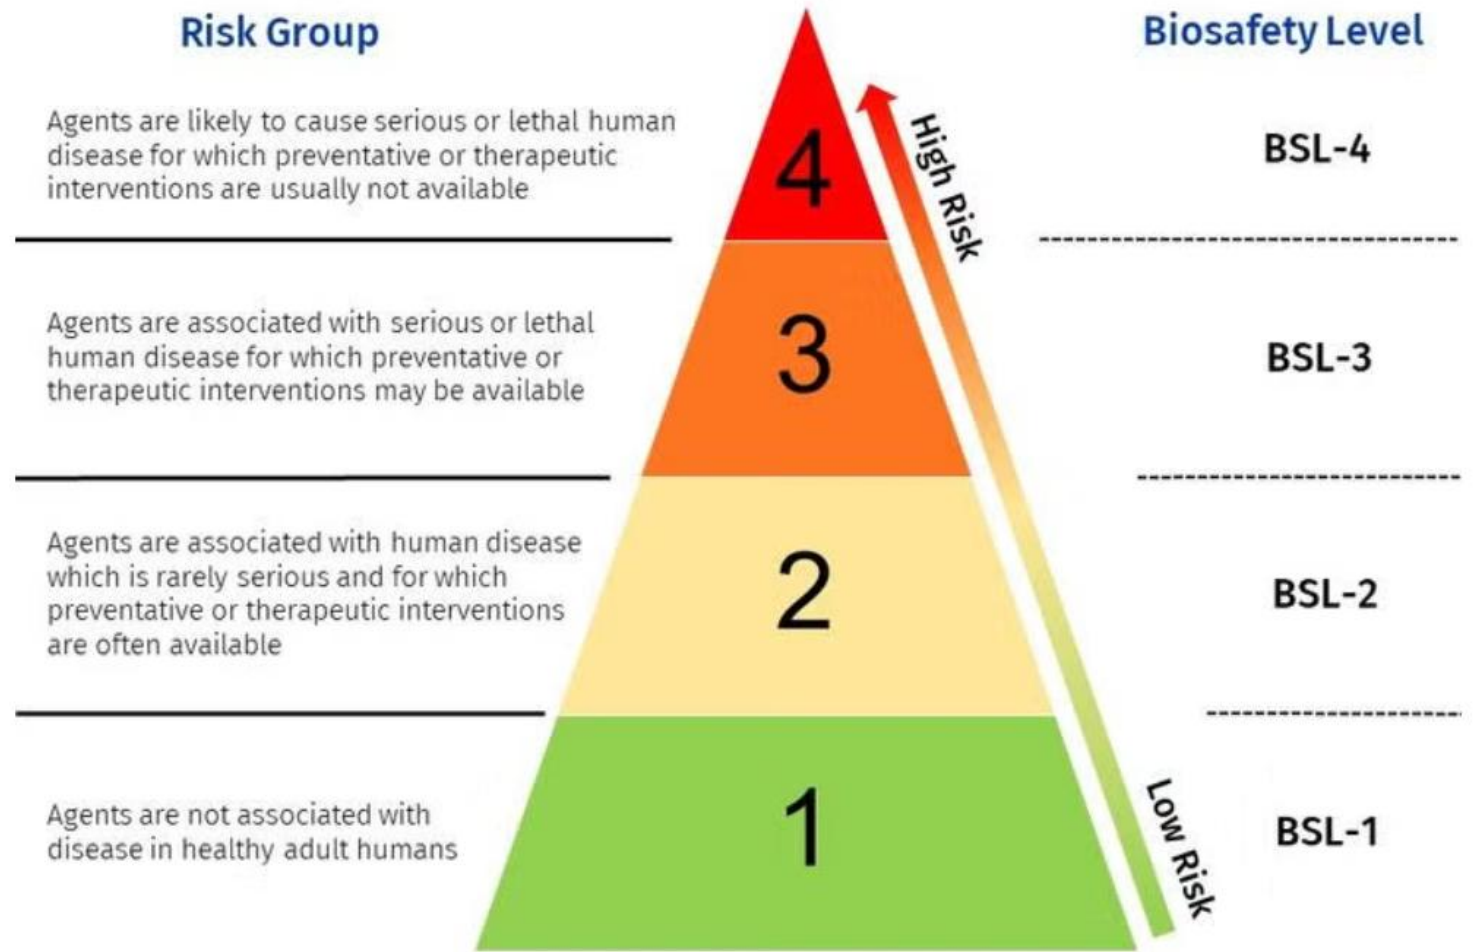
Risk Group

Biosafety Level

Agents are likely to cause serious or lethal human disease for which preventative or therapeutic interventions are usually not available

4

High Risk

BSL-4

Agents are associated with serious or lethal human disease for which preventative or therapeutic interventions may be available

3

BSL-3

Agents are associated with human disease which is rarely serious and for which preventative or therapeutic interventions are often available

2

BSL-2

Agents are not associated with disease in healthy adult humans

1

Low Risk

BSL-1